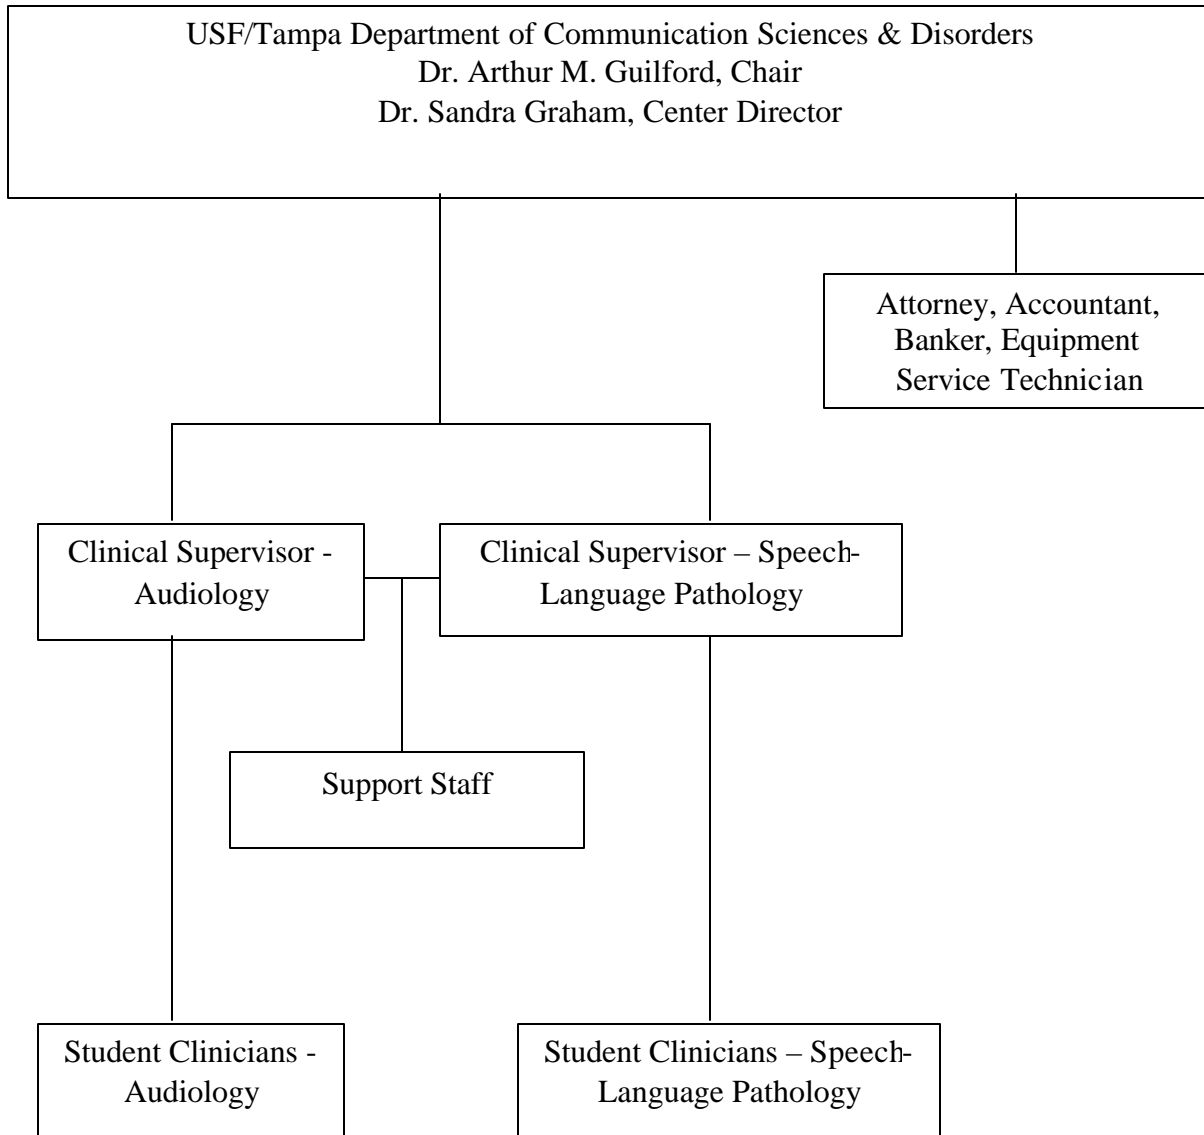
USF/Tampa Department of Communication Sciences & Disorders
Dr. Arthur M. Guilford, Chair
Dr. Sandra Graham, Center Director

Attorney, Accountant, Banker, Equipment Service Technician

Clinical Supervisor - Audiology

Clinical Supervisor – Speech-Language Pathology

Support Staff

Student Clinicians - Audiology

Student Clinicians – Speech-Language Pathology